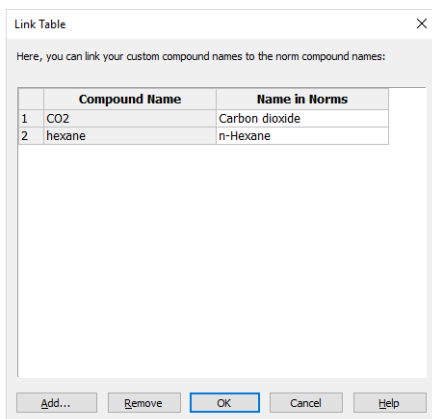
Link Table

×

Here, you can link your custom compound names to the norm compound names:

| | Compound Name | Name in Norms |
|---|---|---|
| 1 | CO2 | Carbon dioxide |
| 2 | hexane | n-Hexane |

Add... Remove OK Cancel Help